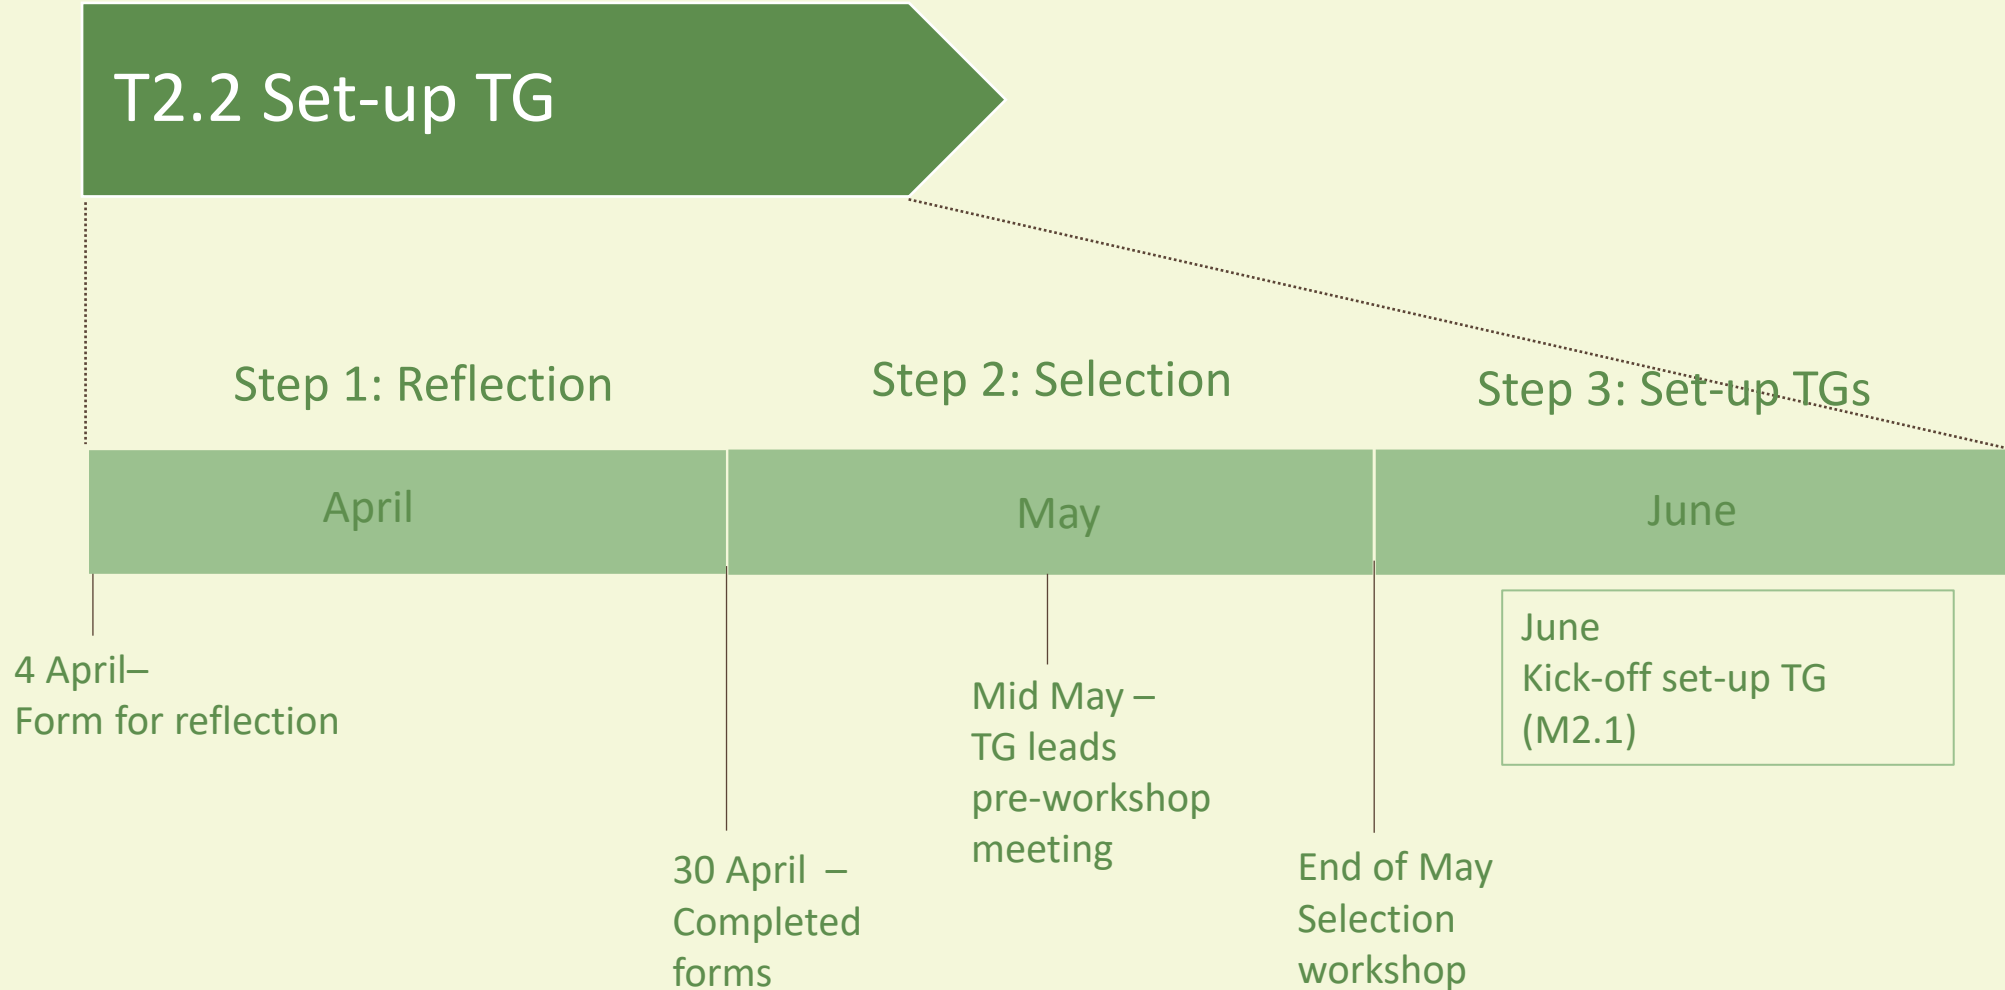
T2.2 Set-up TG

Step 1: Reflection

Step 2: Selection

Step 3: Set-up TGs

April

May

June

4 April–
Form for reflection

30 April –
Completed forms

Mid May –
TG leads pre-workshop meeting

End of May
Selection workshop

June
Kick-off set-up TG
(M2.1)